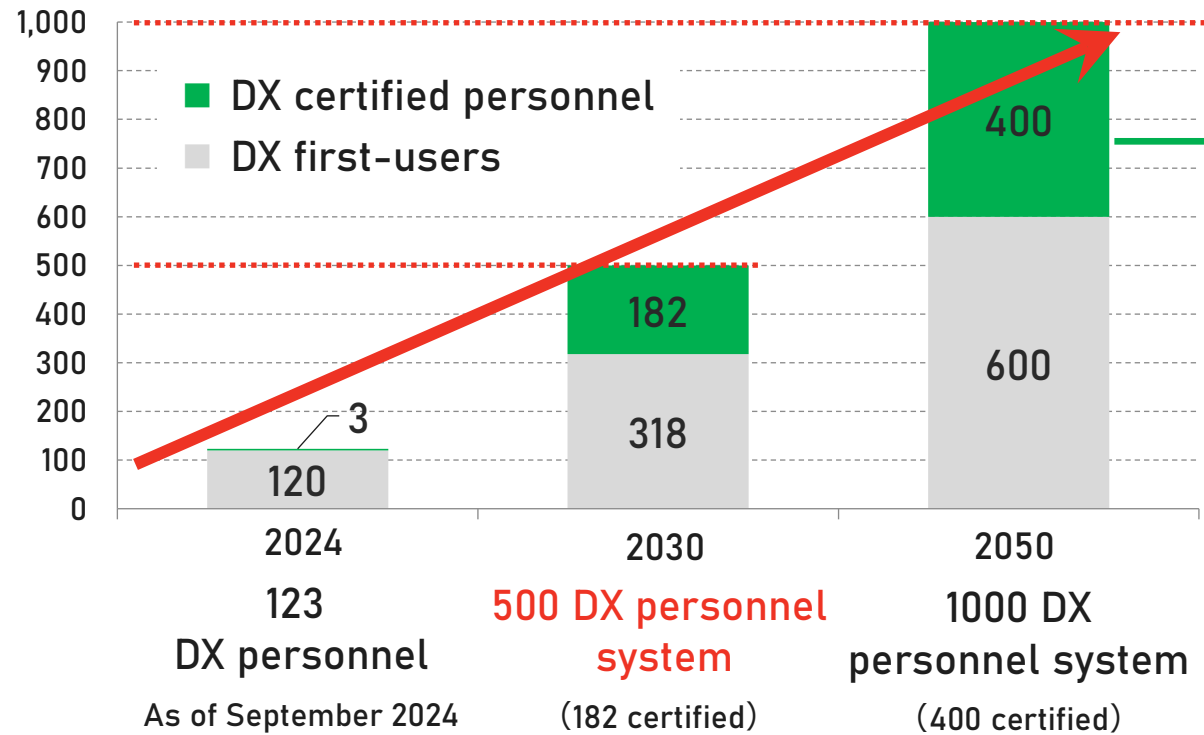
1,000
900
800
700
600
500
400
300
200
100
0

DX certified personnel
DX first-users

3
120
182
318
400
600

2024
123
DX personnel
As of September 2024

2030
500 DX personnel system
(182 certified)

2050
1000 DX personnel system
(400 certified)